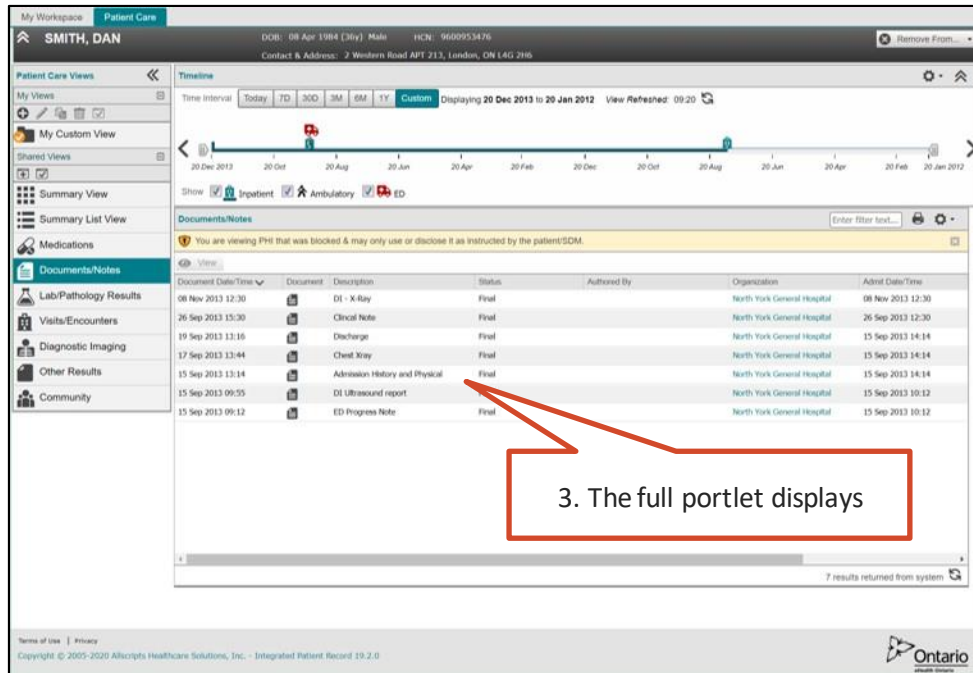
My Workspace Patient Care

SMITH, DAN

DOB: 08 Apr 1984 (36y) Male HCN: 9600953476

Contact & Address: 2 Western Road APT 213, London, ON L4G 2H6

Remove From...

Patient Care Views

My Views

My Custom View

Shared Views

Summary View

Summary List View

Medications

Documents/Notes

Lab/Pathology Results

Visits/Encounters

Diagnostic Imaging

Other Results

Community

Timeline

Time Interval Today 7D 30D 3M 6M 1Y Custom Displaying 20 Dec 2013 to 20 Jan 2012 View Refreshed: 09:20

20 Dec 2013 20 Oct 20 Aug 20 Jun 20 Apr 20 Feb 20 Dec 20 Oct 20 Aug 20 Jun 20 Apr 20 Feb 20 Jan 2012

Show Inpatient Ambulatory ED

Documents/Notes

Enter filter text...

You are viewing PHI that was blocked & may only use or disclose it as instructed by the patient/SDM.

View

| Document Date/Time | Document | Description | Status | Authored By | Organization | Admit Date/Time |
|---|---|---|---|---|---|---|
| 08 Nov 2013 12:30 | | DI - X-Ray | Final | | North York General Hospital | 08 Nov 2013 12:30 |
| 26 Sep 2013 15:30 | | Clincal Note | Final | | North York General Hospital | 26 Sep 2013 12:30 |
| 19 Sep 2013 13:16 | | Discharge | Final | | North York General Hospital | 15 Sep 2013 14:14 |
| 17 Sep 2013 13:44 | | Chest Xray | Final | | North York General Hospital | 15 Sep 2013 14:14 |
| 15 Sep 2013 13:14 | | Admission History and Physical | Final | | North York General Hospital | 15 Sep 2013 14:14 |
| 15 Sep 2013 09:55 | | DI Ultrasound report | Final | | North York General Hospital | 15 Sep 2013 10:12 |
| 15 Sep 2013 09:12 | | ED Progress Note | Final | | North York General Hospital | 15 Sep 2013 10:12 |

3. The full portlet displays

7 results returned from system

Terms of Use | Privacy

Copyright © 2005-2020 Allscripts Healthcare Solutions, Inc. - Integrated Patient Record 19.2.0

Ontario